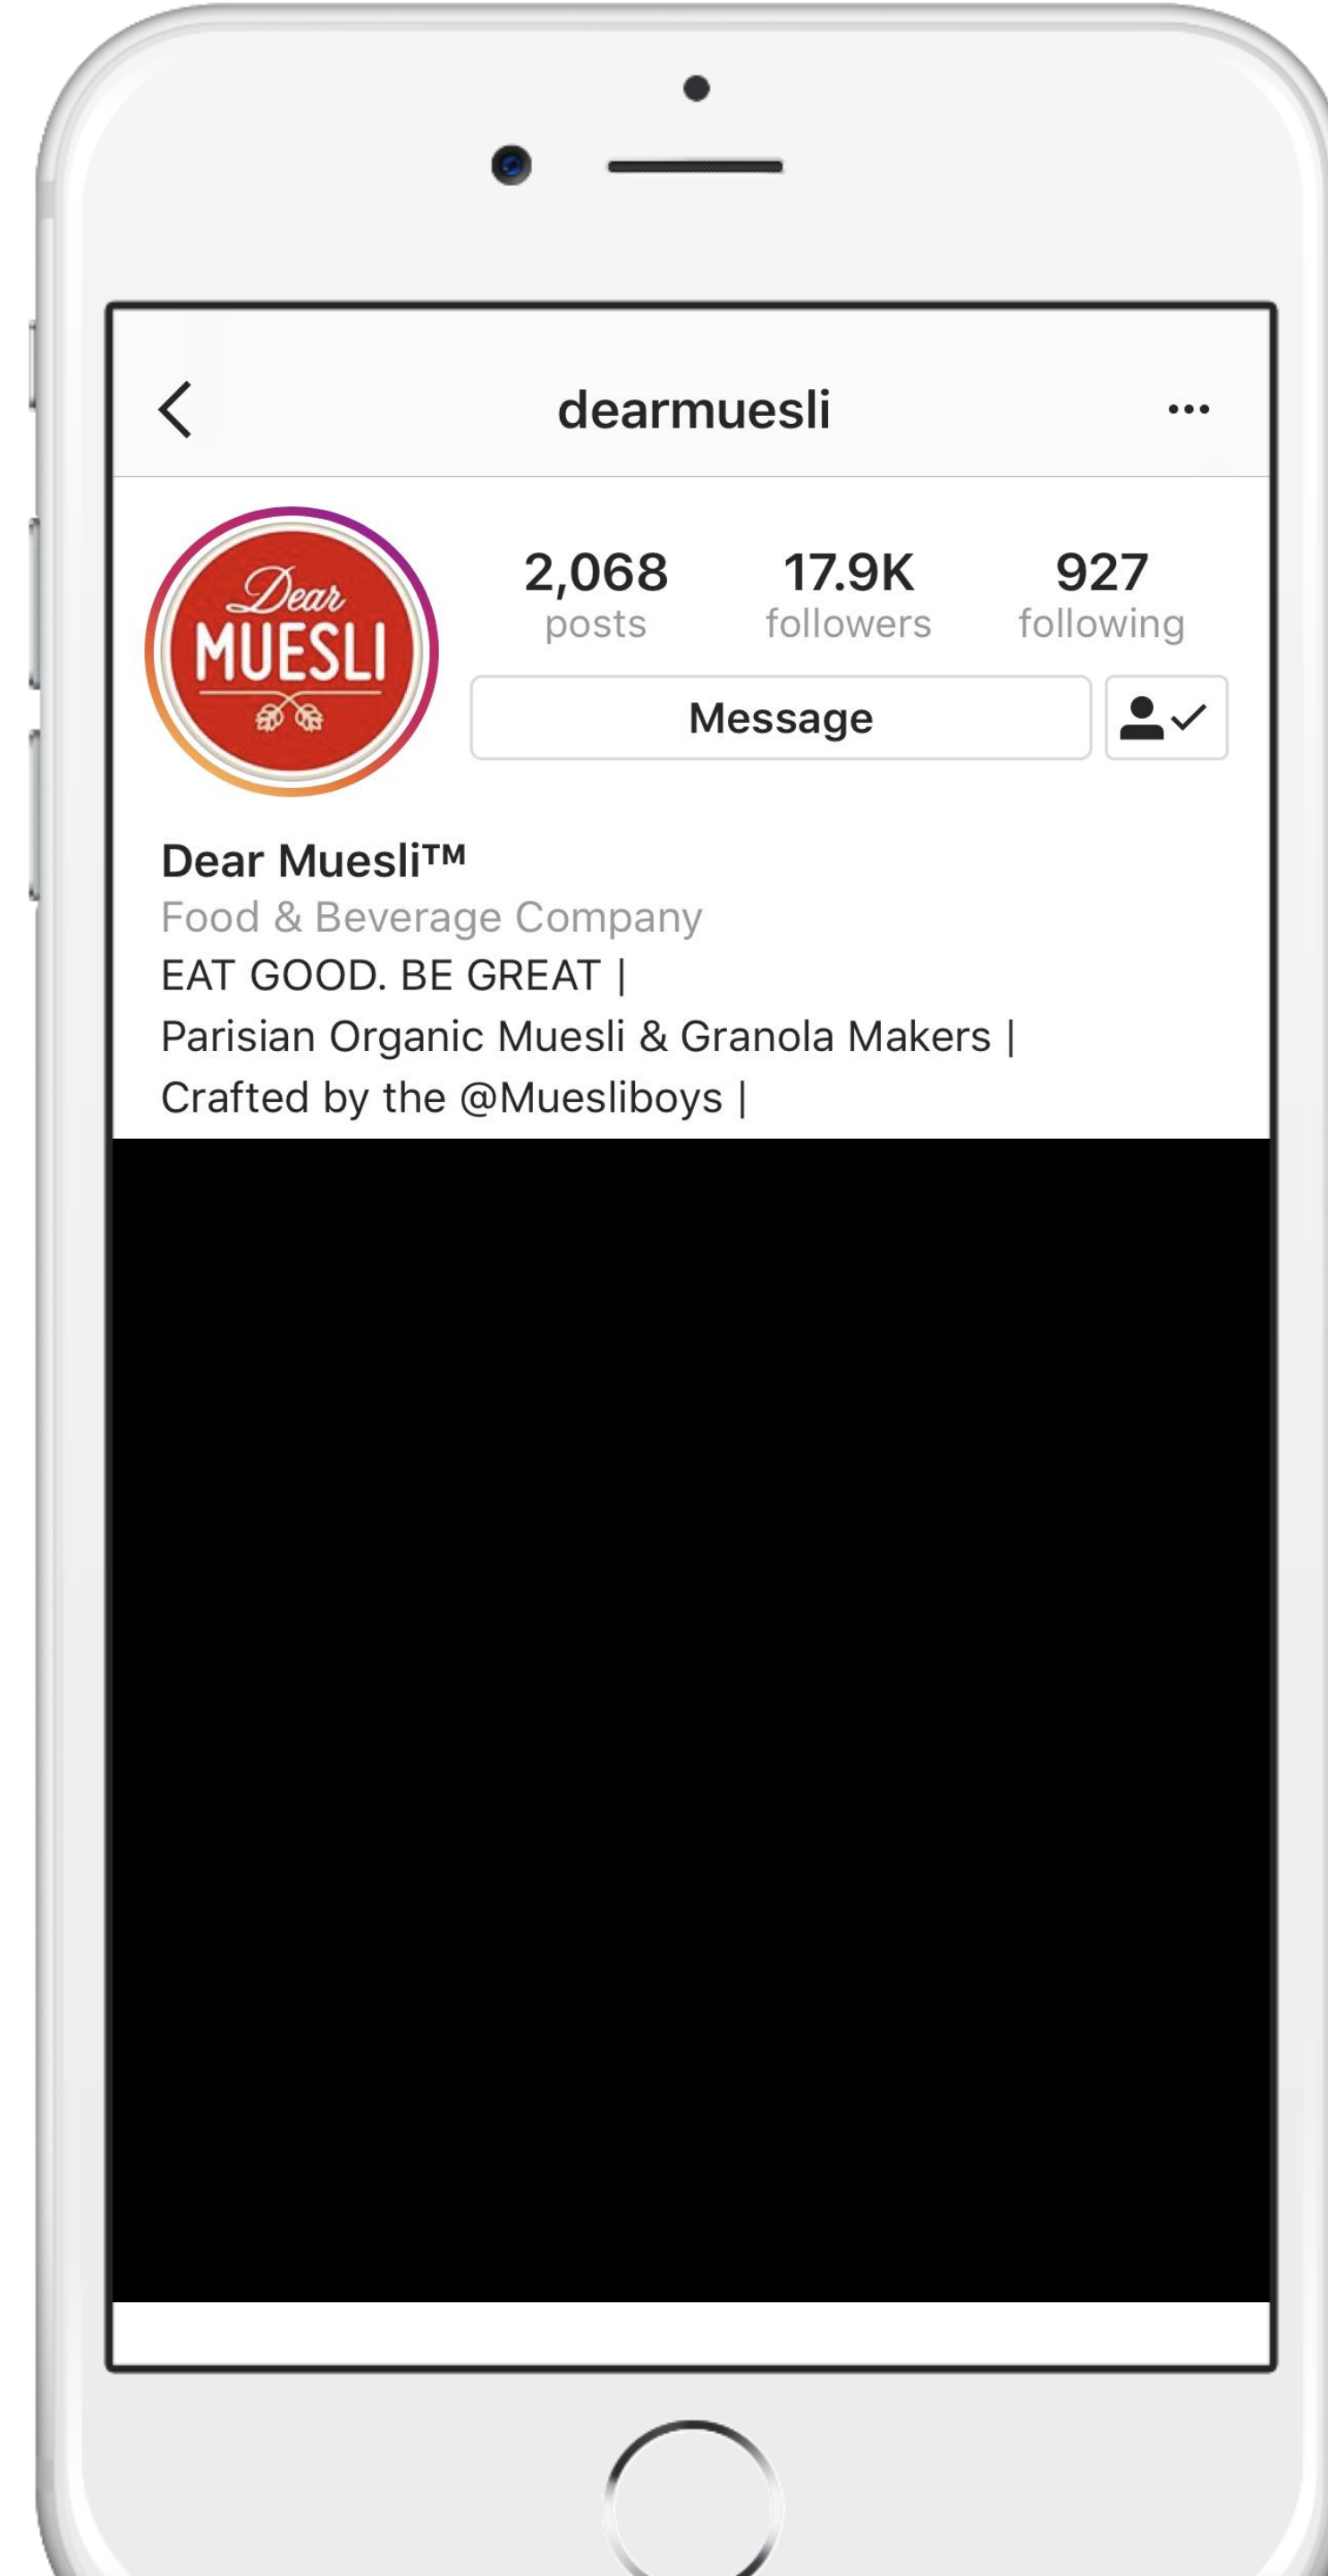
dearmuesli

Dear MUESLI

2,068 posts
17.9K followers
927 following

Message

Dear Muesli™
Food & Beverage Company
EAT GOOD. BE GREAT |
Parisian Organic Muesli & Granola Makers |
Crafted by the @Muesliboys |